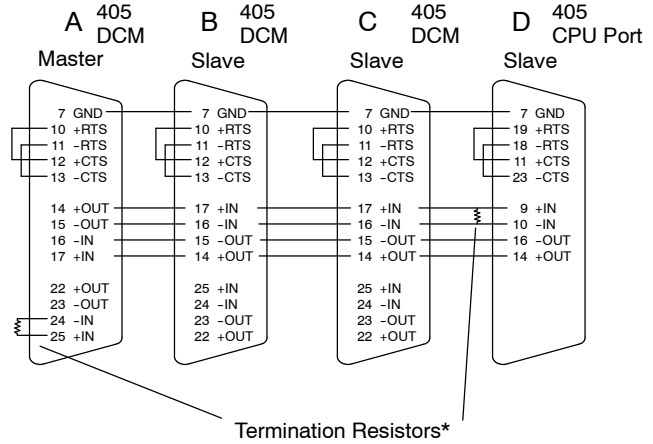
A 405 DCM
Master

B 405 DCM
Slave

C 405 DCM
Slave

D 405 CPU Port
Slave

7 GND
10 +RTS
11 –RTS
12 +CTS
13 –CTS
14 +OUT
15 –OUT
16 –IN
17 +IN
22 +OUT
23 –OUT
24 –IN
25 +IN

7 GND
10 +RTS
11 –RTS
12 +CTS
13 –CTS
17 +IN
16 –IN
15 –OUT
14 +OUT
25 +IN
24 –IN
23 –OUT
22 +OUT

7 GND
10 +RTS
11 –RTS
12 +CTS
13 –CTS
17 +IN
16 –IN
15 –OUT
14 +OUT
25 +IN
24 –IN
23 –OUT
22 +OUT

7 GND
19 +RTS
18 –RTS
11 +CTS
23 –CTS
9 +IN
10 –IN
16 –OUT
14 +OUT

Termination Resistors*